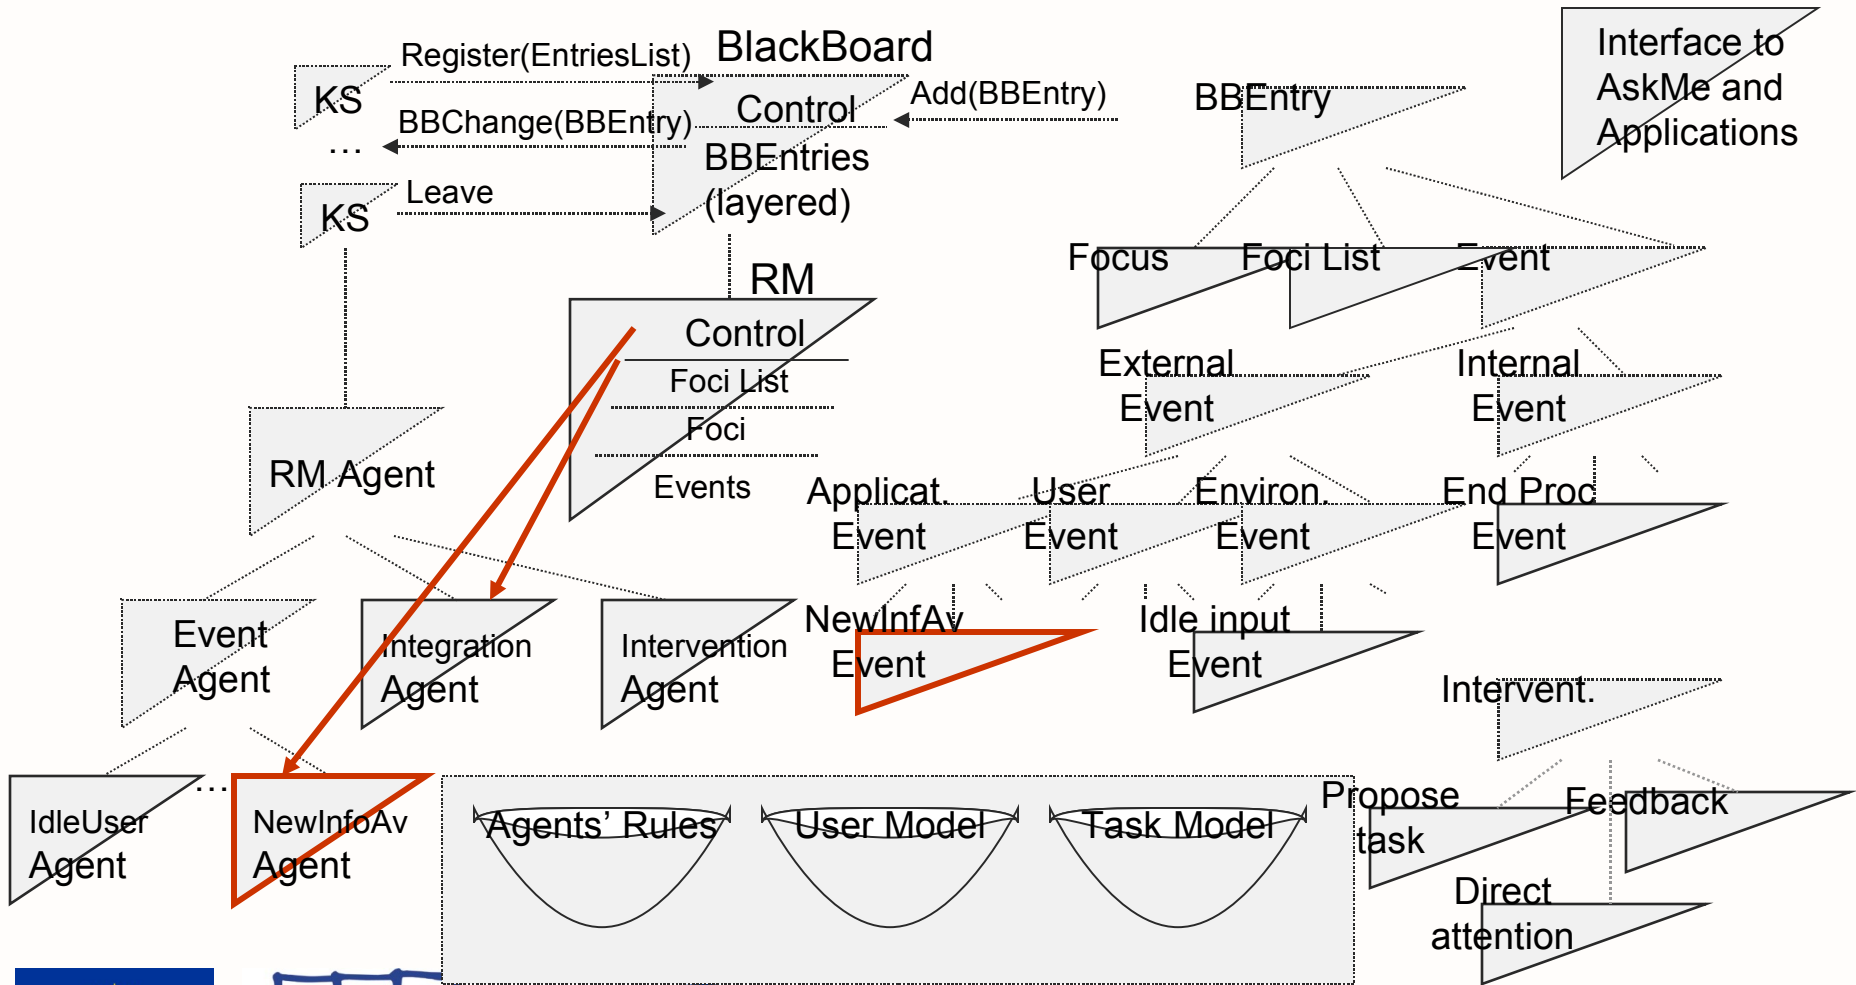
KS
Register(EntriesList)
BlackBoard
Control
Add(BBEntry)
BBChange(BBEntry)
…
BBEntries
(layered)
KS
Leave
BBEntry
Interface to AskMe and Applications
Focus
Foci List
Event
RM
Control
Foci List
Foci
Events
External Event
Internal Event
RM Agent
Applicat. Event
User Event
Environ. Event
End Proc Event
Event Agent
Integration Agent
Intervention Agent
NewInfAv Event
Idle input Event
Intervent.
…
IdleUser Agent
NewInfoAv Agent
Agents' Rules
User Model
Task Model
Propose task
Feedback
Direct attention